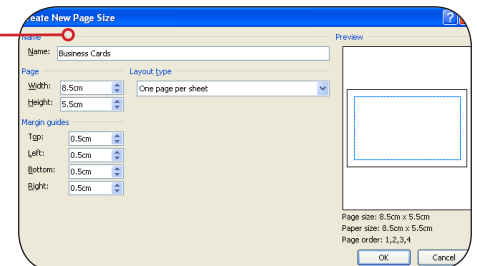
reate New Page Size

Name

Name: Business Cards

Page

Width: 8.5cm

Height: 5.5cm

Layout type

One page per sheet

Margin guides

Top: 0.5cm

Left: 0.5cm

Bottom: 0.5cm

Right: 0.5cm

Preview

Page size: 8.5cm x 5.5cm
Paper size: 8.5cm x 5.5cm
Page order: 1,2,3,4

OK

Cancel